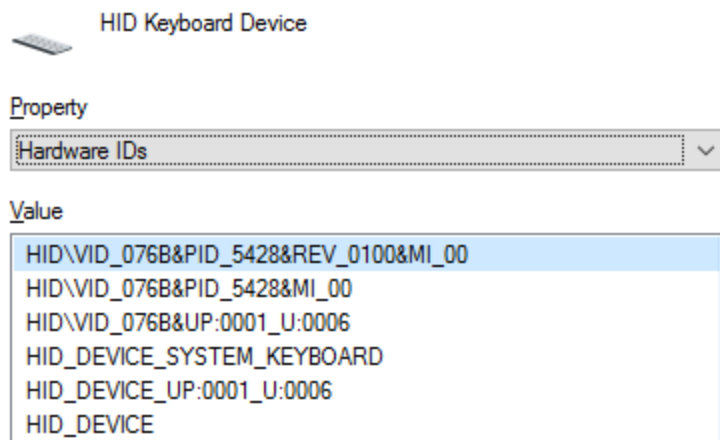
HID Keyboard Device

Property

Hardware IDs

Value

HID\VID_076B&PID_5428&REV_0100&MI_00
HID\VID_076B&PID_5428&MI_00
HID\VID_076B&UP:0001_U:0006
HID_DEVICE_SYSTEM_KEYBOARD
HID_DEVICE_UP:0001_U:0006
HID_DEVICE